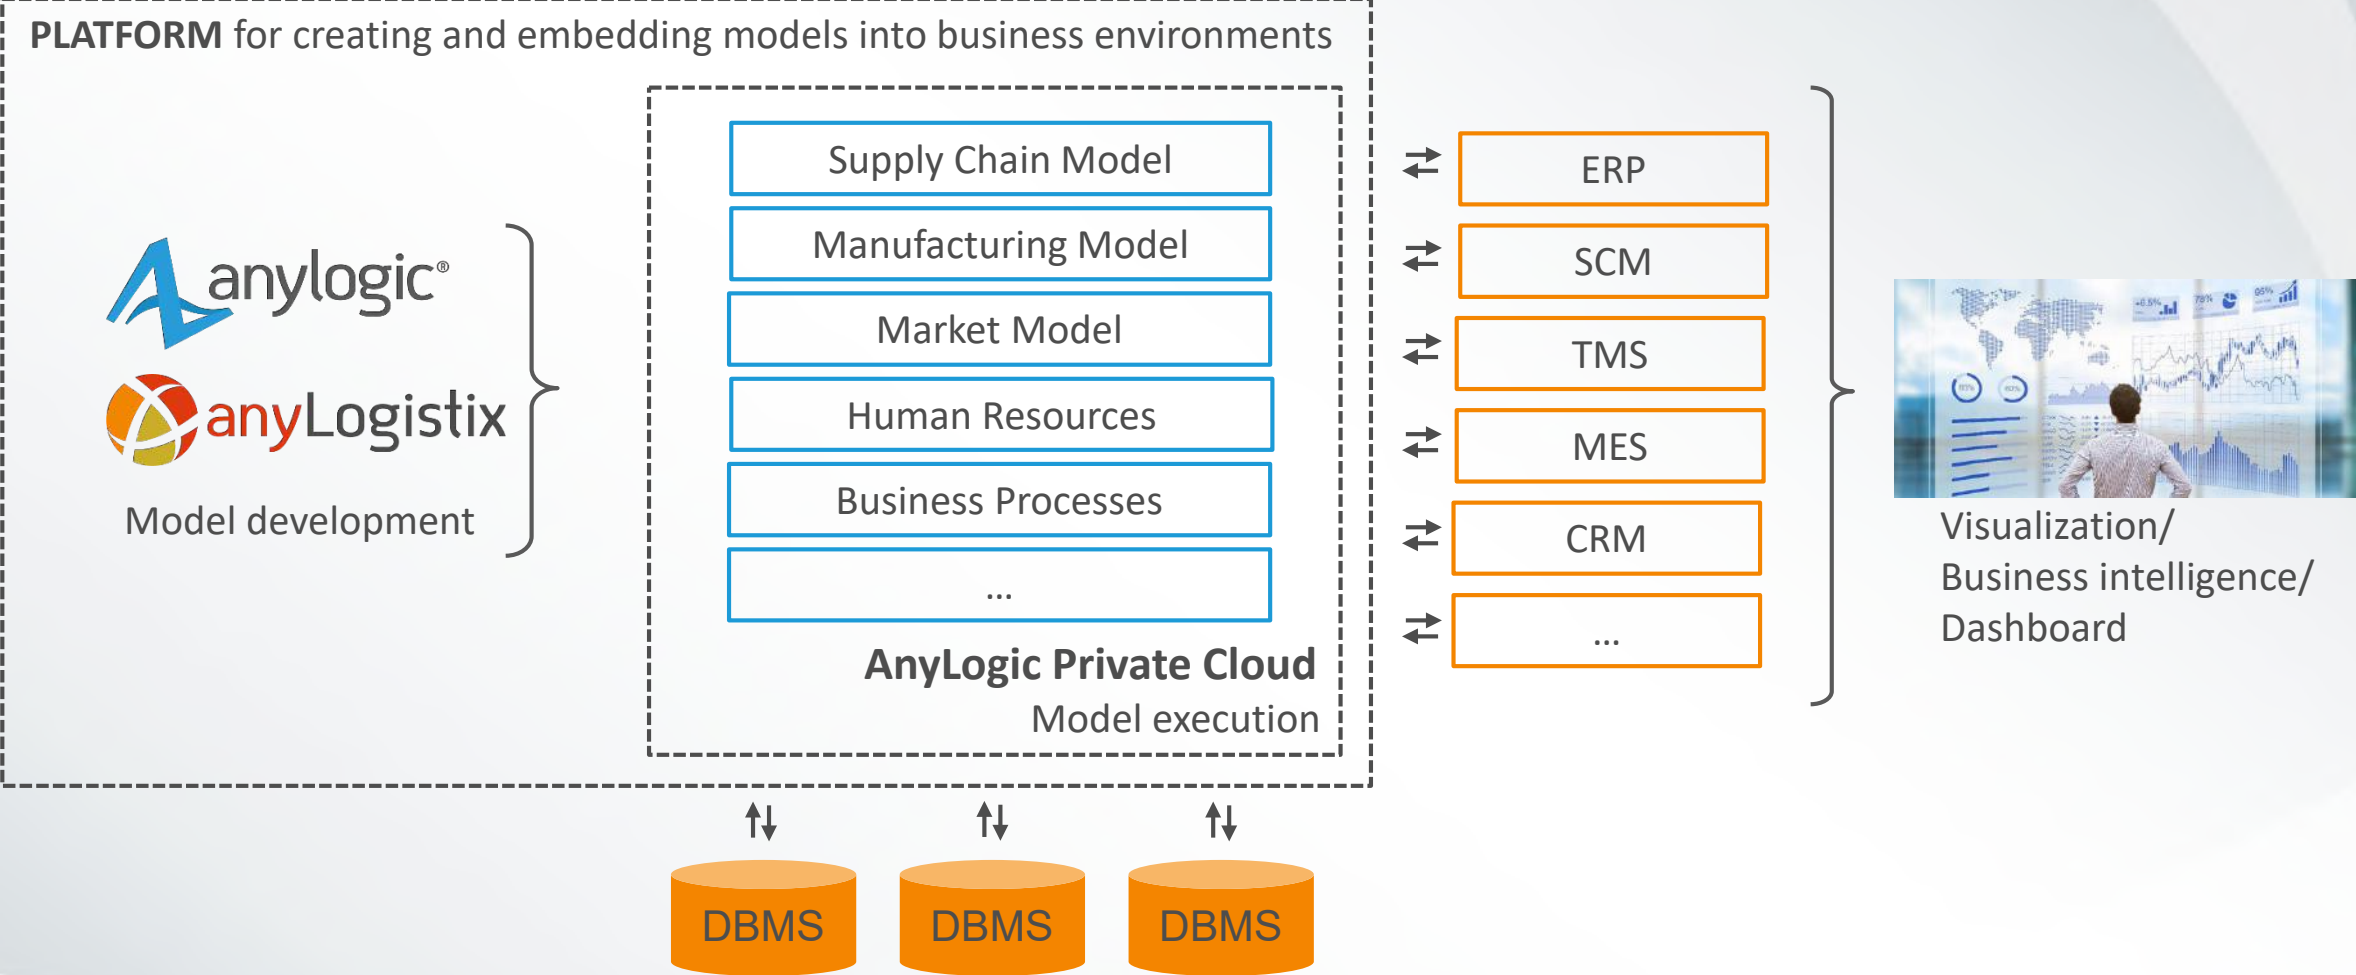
**PLATFORM** for creating and embedding models into business environments

anylogic®

anyLogistix

Model development

Supply Chain Model

Manufacturing Model

Market Model

Human Resources

Business Processes

...

**AnyLogic Private Cloud**

Model execution

ERP

SCM

TMS

MES

CRM

...

Visualization/
Business intelligence/
Dashboard

DBMS

DBMS

DBMS